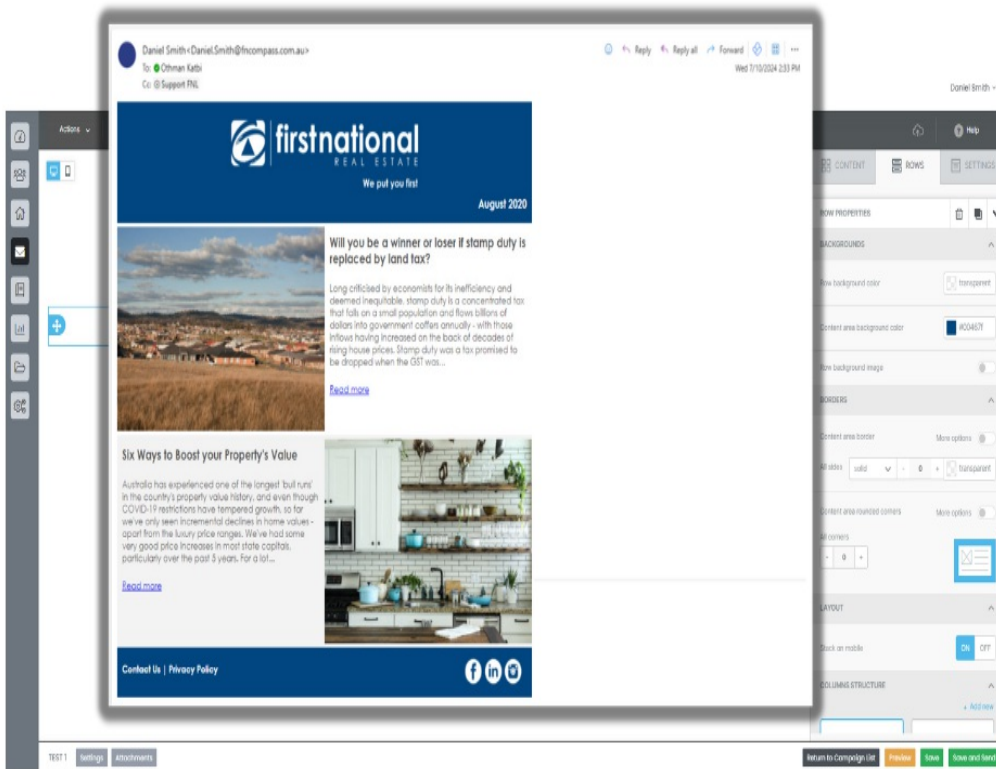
Daniel Smith <Daniel.Smith@fncompass.com.au>
To: Othman Katbi
Cc: @Support FNL

Reply Reply all Forward ...
Wed 7/10/2024 2:53 PM

Daniel Smith

Actions

firstnational REAL ESTATE
We put you first
August 2020

Will you be a winner or loser if stamp duty is replaced by land tax?

Long criticised by economists for its inefficiency and deemed inequitable, stamp duty is a concentrated tax that falls on a small population and flows billions of dollars into government coffers annually - with those inflows having increased on the back of decades of rising house prices. Stamp duty was a tax promised to be dropped when the GST was...

Read more

Six Ways to Boost your Property's Value

Australia has experienced one of the longest 'bull runs' in the country's property value history, and even though COVID-19 restrictions have tempered growth, so far we've only seen incremental declines in home values - apart from the luxury price ranges. We've had some very good price increases in most state capitals, particularly over the past 5 years. For a lot...

Read more

Contact Us | Privacy Policy

Help
CONTENT ROWS SETTINGS
ROW PROPERTIES
BACKGROUNDS
Row background color transparent
Content area background color #00457f
Row background image
BORDERS
Content area border More options
All sides solid 0 transparent
Content area rounded corners More options
All corners 0
LAYOUT
Stack on mobile ON OFF
COLUMNS STRUCTURE
+ Add new

TEST 1 Settings Attachments
Return to Campaign List Preview Save Save and Send